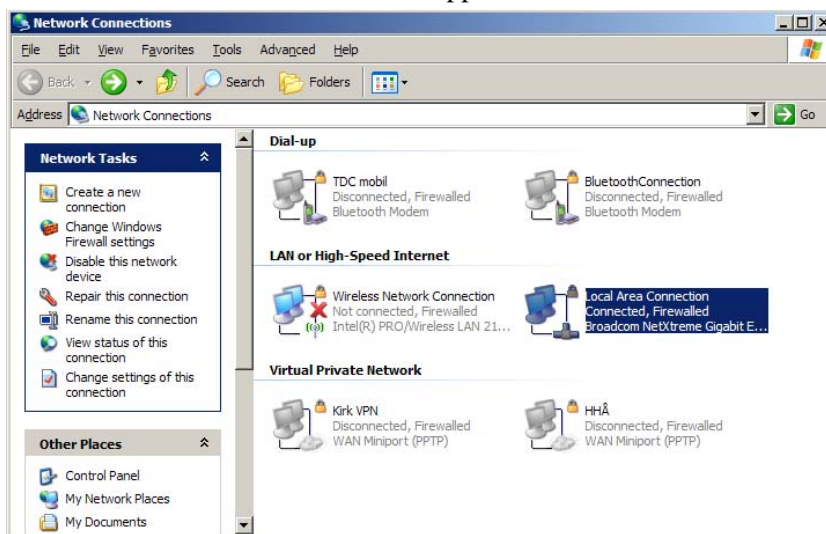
Network Connections

File Edit View Favorites Tools Advanced Help

Back Search Folders

Address Network Connections

Go

Network Tasks

Create a new connection

Change Windows Firewall settings

Disable this network device

Repair this connection

Rename this connection

View status of this connection

Change settings of this connection

Other Places

Control Panel

My Network Places

My Documents

Dial-up

TDC mobil
Disconnected, Firewalled
Bluetooth Modem

BluetoothConnection
Disconnected, Firewalled
Bluetooth Modem

LAN or High-Speed Internet

Wireless Network Connection
Not connected, Firewalled
Intel(R) PRO/Wireless LAN 21...

Local Area Connection
Connected, Firewalled
Broadcom NetXtreme Gigabit E...

Virtual Private Network

Kirk VPN
Disconnected, Firewalled
WAN Miniport (PPTP)

HHÂ
Disconnected, Firewalled
WAN Miniport (PPTP)